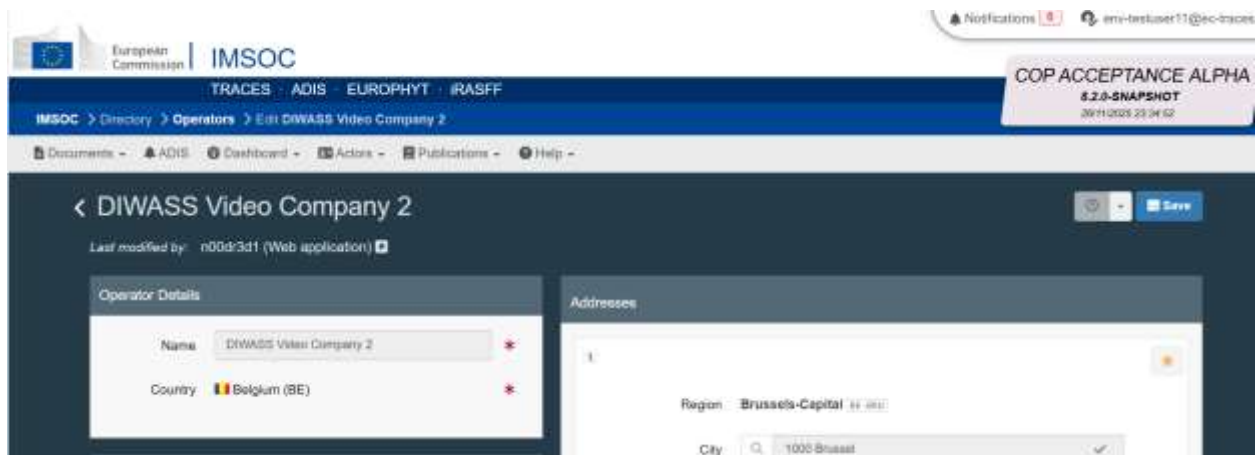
Notifications 6 env-testuser11@ec-traces

European Commission | IMSOC

TRACES · ADIS · EUROPHYT · iRASFF

COP ACCEPTANCE ALPHA
8.2.0-SNAPSHOT
29/11/2025 23:34:52

IMSOC > Directory > Operators > Edit DIWASS Video Company 2

Documents ▾ ADIS Dashboard ▾ Actors ▾ Publications ▾ Help ▾

< DIWASS Video Company 2

Save

Last modified by: n00dr3d1 (Web application)

Operator Details

Name DIWASS Video Company 2 *

Country Belgium (BE) *

Addresses

1

Region Brussels-Capital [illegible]

City 1000 Brussel